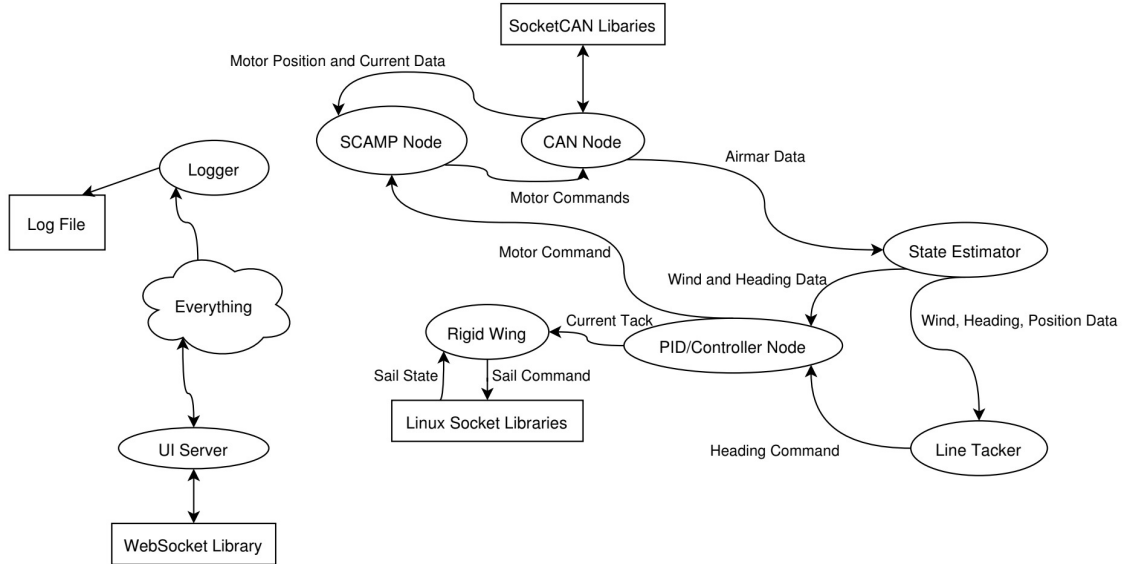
SocketCAN Libaries

Motor Position and Current Data

SCAMP Node

CAN Node

Airmar Data

Logger

Log File

Motor Commands

Motor Command

State Estimator

Wind and Heading Data

Everything

Rigid Wing

Current Tack

PID/Controller Node

Wind, Heading, Position Data

Sail State

Sail Command

Linux Socket Libraries

UI Server

Heading Command

Line Tacker

WebSocket Library